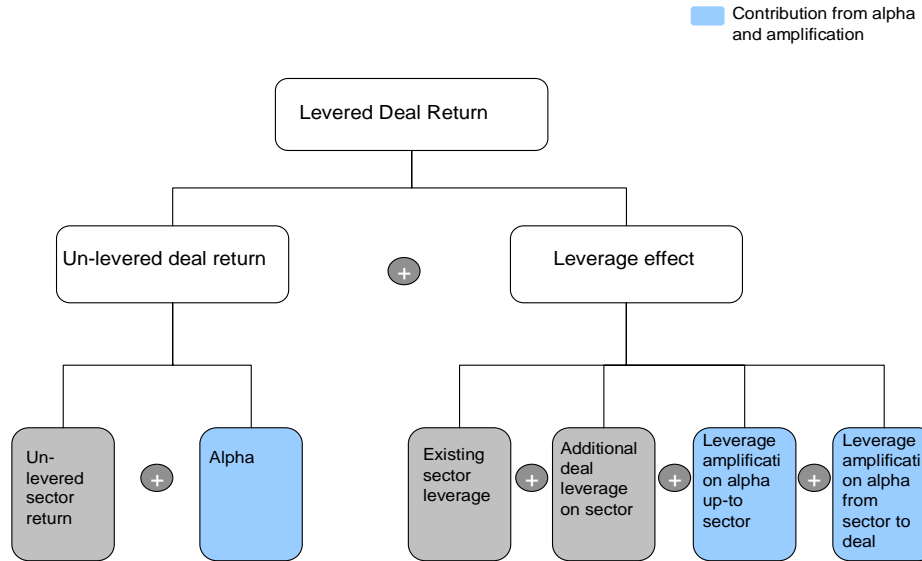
Contribution from alpha and amplification

Levered Deal Return

Un-levered deal return

+

Leverage effect

Un-levered sector return

+

Alpha

Existing sector leverage

+

Additional deal leverage on sector

+

Leverage amplification on alpha up-to sector

+

Leverage amplificati on alpha from sector to deal